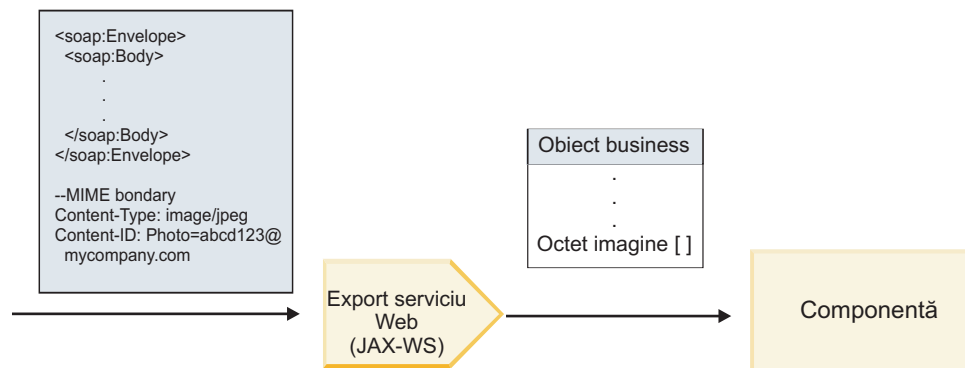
<soap:Envelope>
<soap:Body>
.
.
.
</soap:Body>
</soap:Envelope>

--MIME bondary
Content-Type: image/jpeg
Content-ID: Photo=abcd123@
mycompany.com

Obiect business
.
.
.
Octet imagine [ ]

Export serviciu Web (JAX-WS)

Componentă